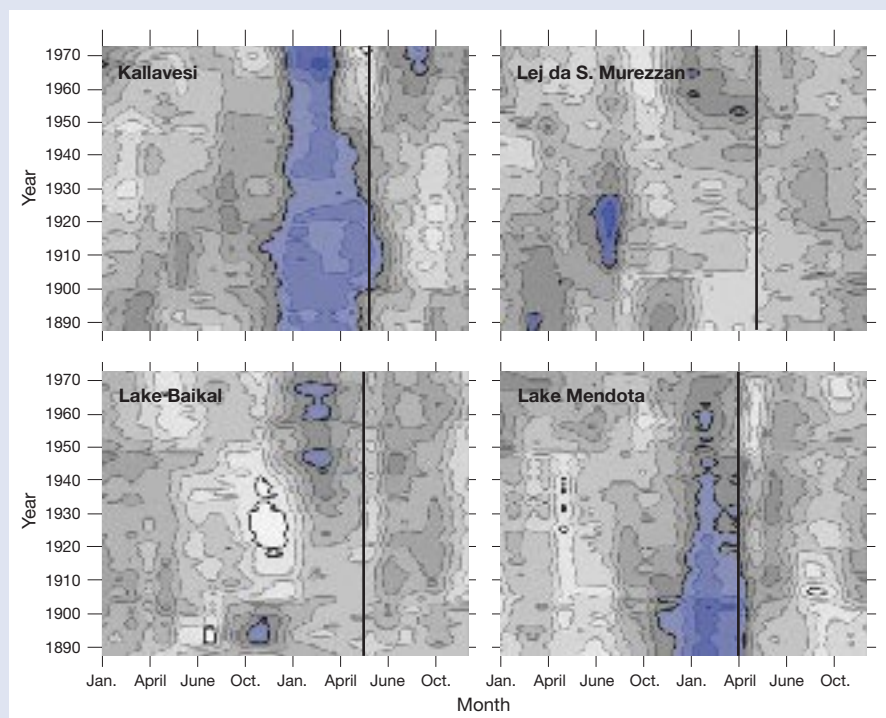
Kallavesi

Lej da S. Murezzan

Lake Baikal

Lake Mendota

Year

1970
1960
1950
1940
1930
1920
1910
1900
1890

Year

1970
1960
1950
1940
1930
1920
1910
1900
1890

Jan. April June Oct. Jan. April June Oct.

Jan. April June Oct. Jan. April June Oct.

Month